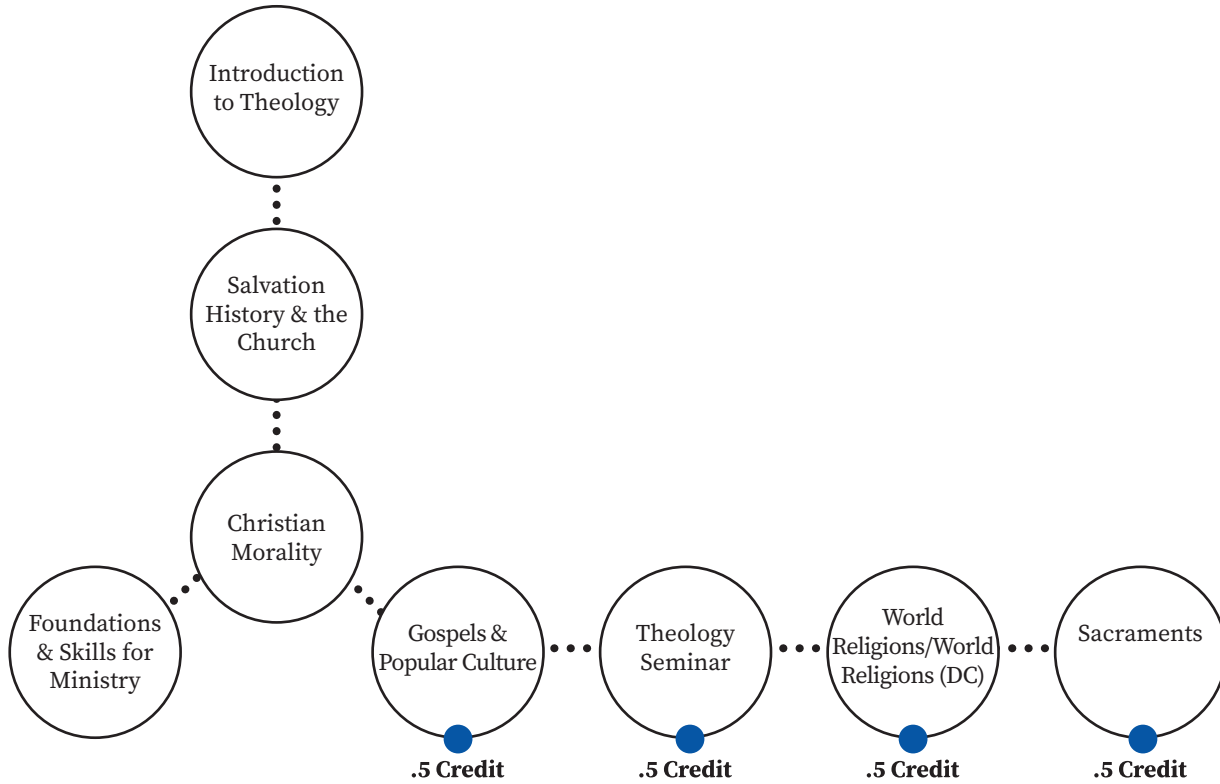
Introduction to Theology

Salvation History & the Church

Christian Morality

Foundations & Skills for Ministry

Gospels & Popular Culture

.5 Credit

Theology Seminar

.5 Credit

World Religions/World Religions (DC)

.5 Credit

Sacraments

.5 Credit